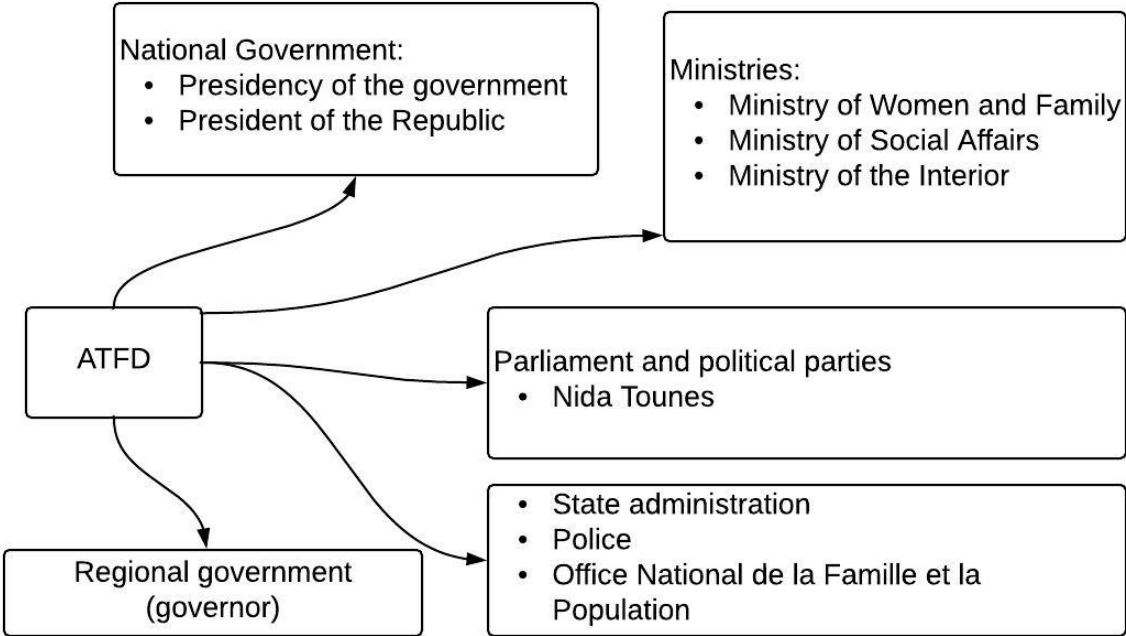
National Government:
- Presidency of the government
- President of the Republic

Ministries:
- Ministry of Women and Family
- Ministry of Social Affairs
- Ministry of the Interior

ATFD

Parliament and political parties
- Nida Tounes

- State administration
- Police
- Office National de la Famille et la Population

Regional government (governor)